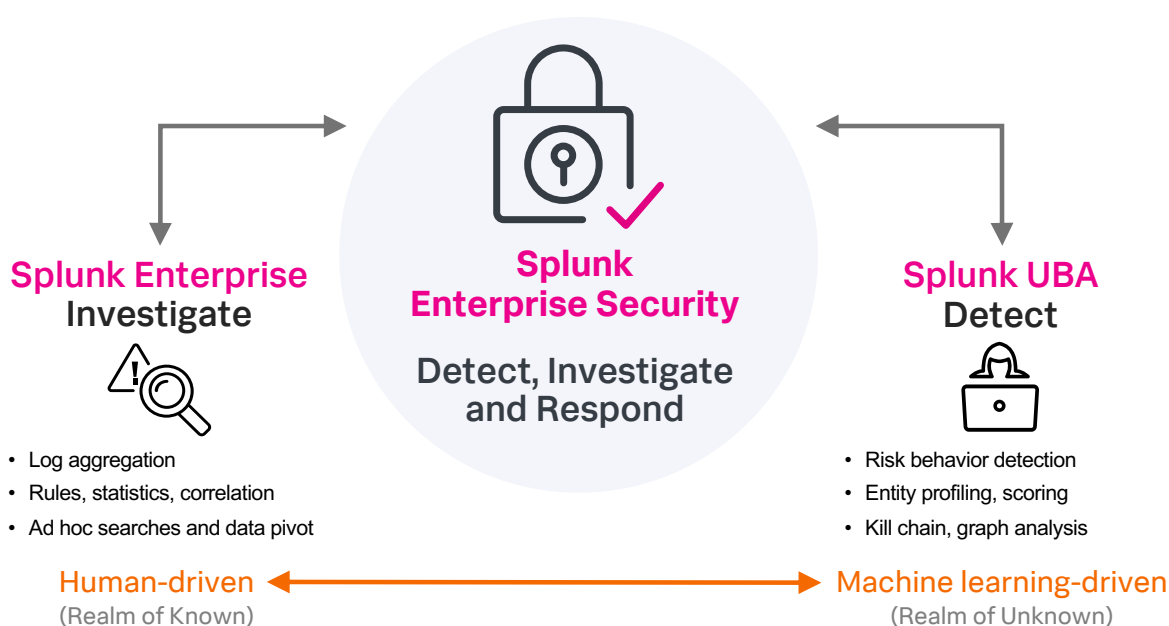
Splunk Enterprise
Investigate

• Log aggregation
• Rules, statistics, correlation
• Ad hoc searches and data pivot

Splunk Enterprise Security

Detect, Investigate and Respond

Splunk UBA
Detect

• Risk behavior detection
• Entity profiling, scoring
• Kill chain, graph analysis

Human-driven
(Realm of Known)

Machine learning-driven
(Realm of Unknown)